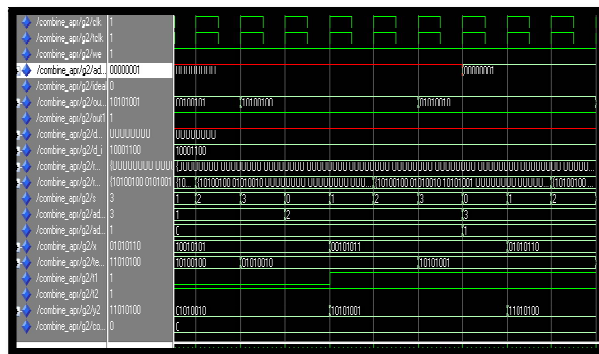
/combine_apr/g2/clk 1
/combine_apr/g2/tclk 1
/combine_apr/g2/we 1
/combine_apr/g2/ad... 00000001
/combine_apr/g2/idea 0
/combine_apr/g2/ou... 10101001
/combine_apr/g2/out1 1
/combine_apr/g2/d... UUUUUUUU
/combine_apr/g2/d_i 10001100
/combine_apr/g2/r... UUUUUUUU UUU
/combine_apr/g2/r... {10100100 0101001
/combine_apr/g2/s 3
/combine_apr/g2/ad... 3
/combine_apr/g2/ad... 1
/combine_apr/g2/v 01010110
/combine_apr/g2/le... 11010100
/combine_apr/g2/t1 1
/combine_apr/g2/t2 1
/combine_apr/g2/y2 11010100
/combine_apr/g2/co... 0

UUUUUUUU 00000001
00000101 01100000 10100010
UUUUUUUU
10001100
UUUUUUUU UUUUUUUU UUUUUUUU UUUUUUUU UUUUUUUU UUUUUUUU UUUUUUUU UUUUUUUU UUUUUUUU UUUUUUUU UUUUU...
{10... {10100100 01010010 UUUUUUUU UUUUUUUU UUU... {10100100 01010010 10101001 UUUUUUUU UUUUUUUU UUU... {10100100...
1 2 3 0 1 2 3 0 1 2
1 2 3
0 1
10010101 00101011 01010110
10100100 01010010 10101001
C1010010 10101001 11010100
0